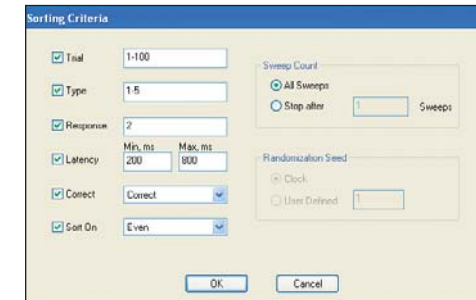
Sorting Criteria

Trial 1-100

Type 1-5

Response 2

Latency Min, ms 200 Max, ms 800

Correct Correct

Sort On Even

Sweep Count

All Sweeps

Stop after 1 Sweeps

Randomization Seed

Clock

User Defined 1

OK Cancel